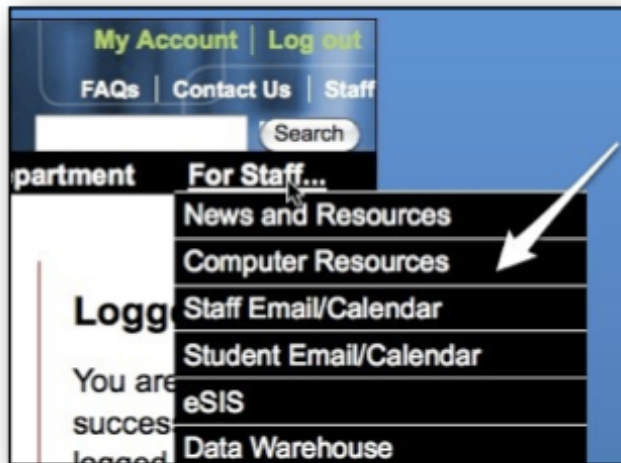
My Account | Log out

FAQs | Contact Us | Staff

Search

epartment For Staff...

News and Resources

Computer Resources

Staff Email/Calendar

Student Email/Calendar

eSIS

Data Warehouse

Logg

You are

succes

logged